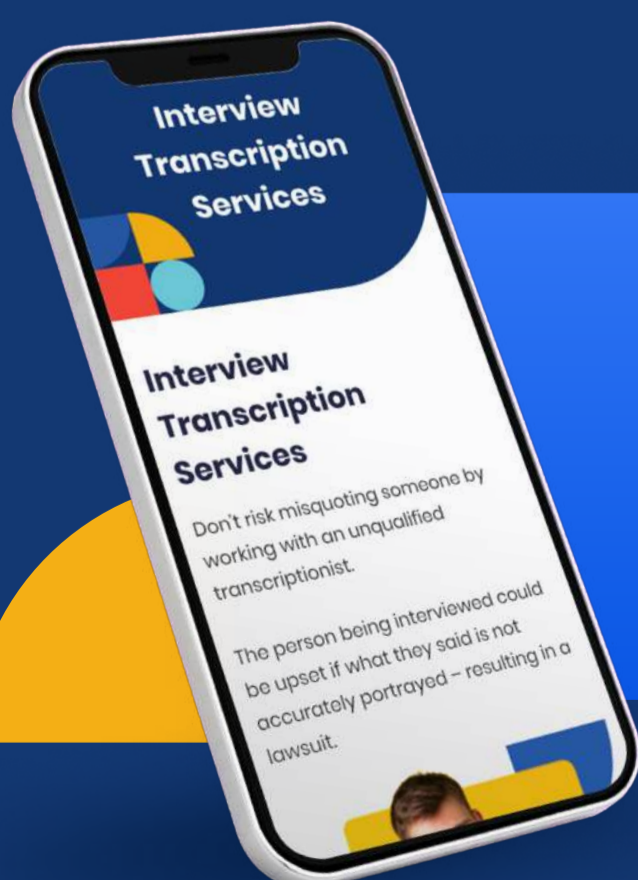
Interview Transcription Services

Interview Transcription Services

Don't risk misquoting someone by working with an unqualified transcriptionist.

The person being interviewed could be upset if what they said is not accurately portrayed – resulting in a lawsuit.